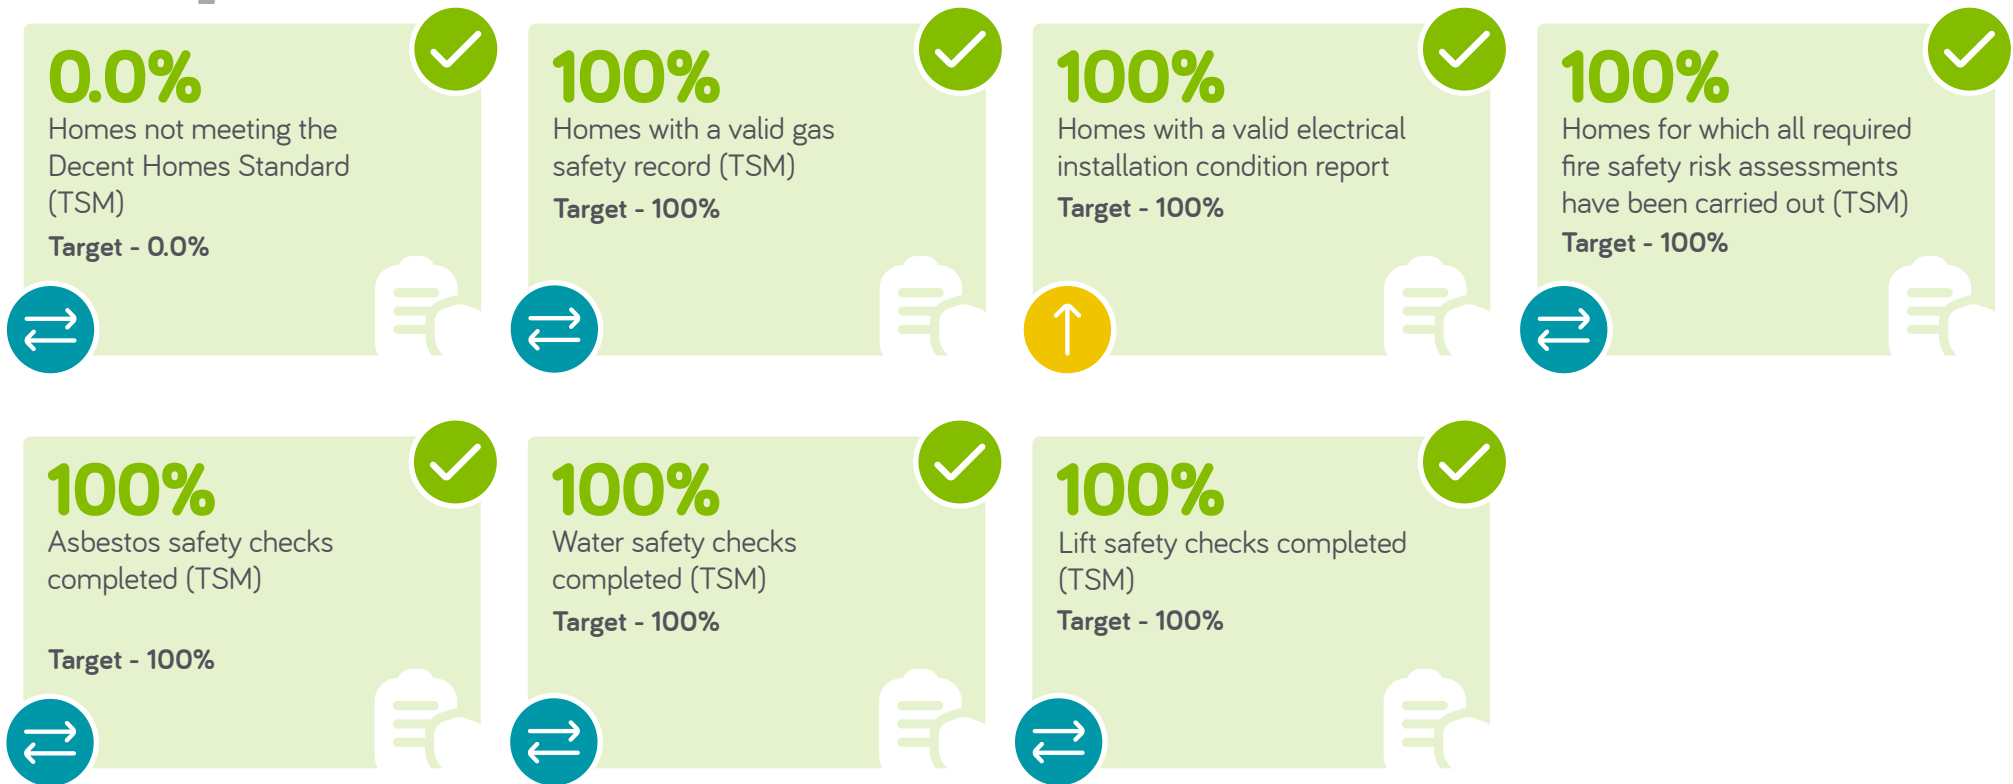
0.0%
Homes not meeting the Decent Homes Standard (TSM)
Target - 0.0%

100%
Homes with a valid gas safety record (TSM)
Target - 100%

100%
Homes with a valid electrical installation condition report
Target - 100%

100%
Homes for which all required fire safety risk assessments have been carried out (TSM)
Target - 100%

100%
Asbestos safety checks completed (TSM)
Target - 100%

100%
Water safety checks completed (TSM)
Target - 100%

100%
Lift safety checks completed (TSM)
Target - 100%